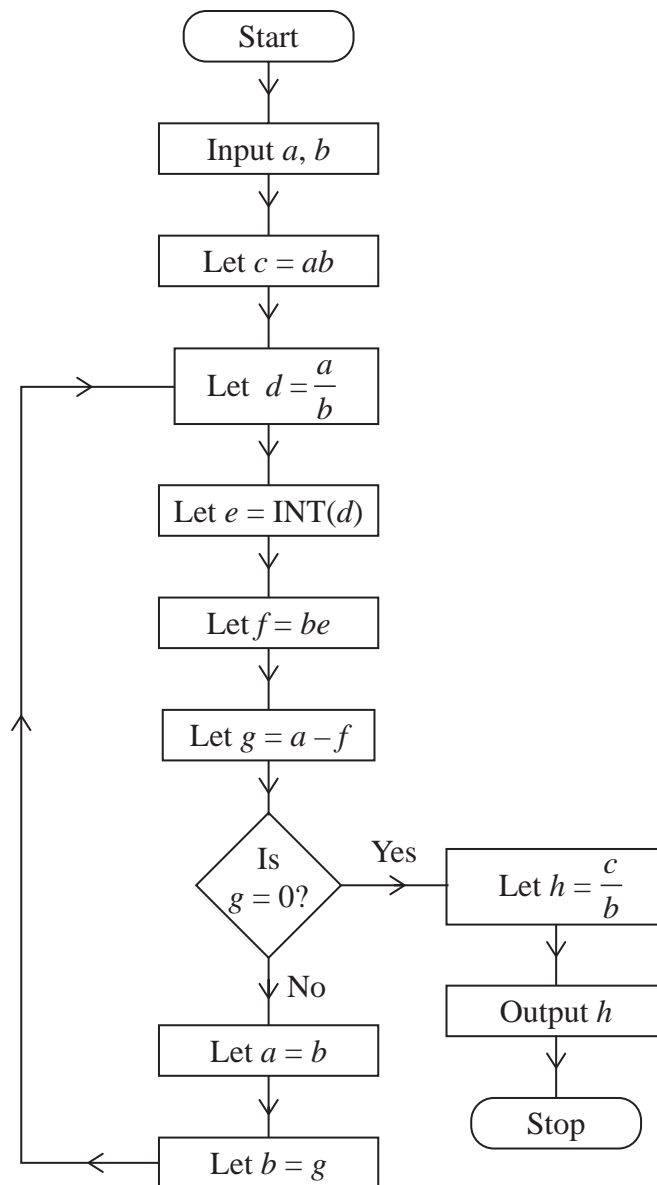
Start

Input $a$, $b$

Let $c = ab$

Let $d = \frac{a}{b}$

Let $e = \text{INT}(d)$

Let $f = be$

Let $g = a - f$

Is $g = 0$?

Yes

Let $h = \frac{c}{b}$

Output $h$

Stop

No

Let $a = b$

Let $b = g$